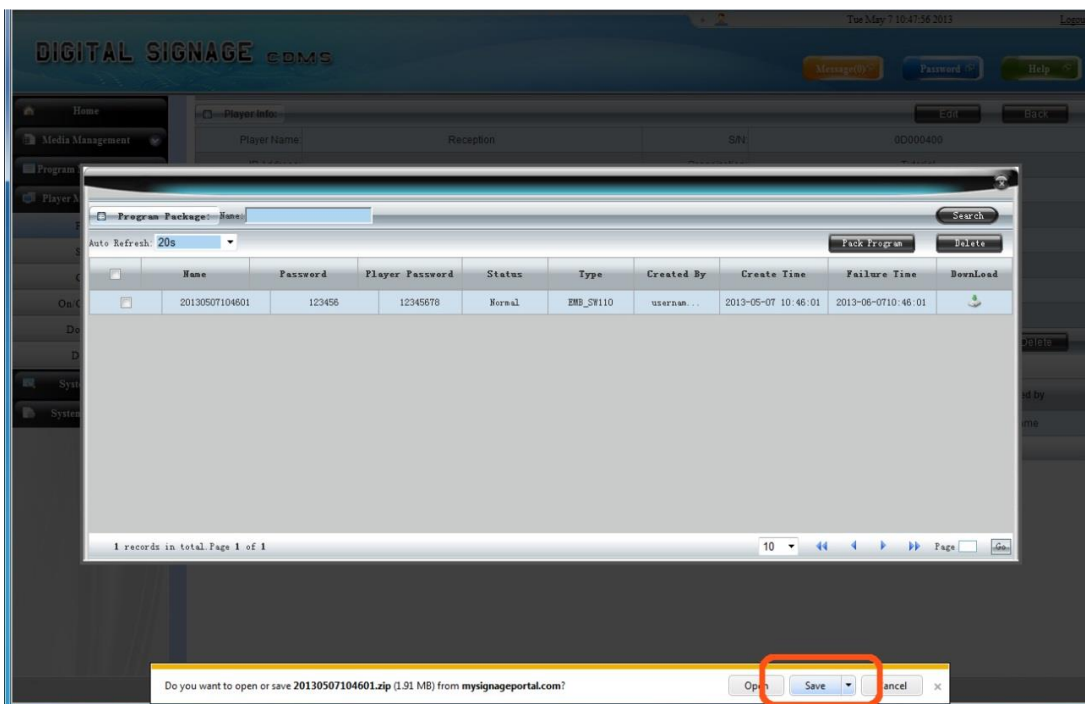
Tue May 7 10:47:36 2013 Logo

DIGITAL SIGNAGE CDMS

Message(0) Password Help

Home
Media Management
Program
Player M
On/C
Do
D
Syst
System

Player Info:
Edit Back
Player Name: Reception S/N: 0D000400

Delete
ed by
me

Program Package: Name:
Search
Auto Refresh: 20s
Pack Program Delete

| | Name | Password | Player Password | Status | Type | Created By | Create Time | Failure Time | DownLoad |
|---|---|---|---|---|---|---|---|---|---|
| | 20130507104601 | 123456 | 12345678 | Normal | EMB_SW110 | usernam... | 2013-05-07 10:46:01 | 2013-06-0710:46:01 | |

1 records in total.Page 1 of 1
10 Page Go

Do you want to open or save 20130507104601.zip (1.91 MB) from mysignageportal.com?
Open Save Cancel ×